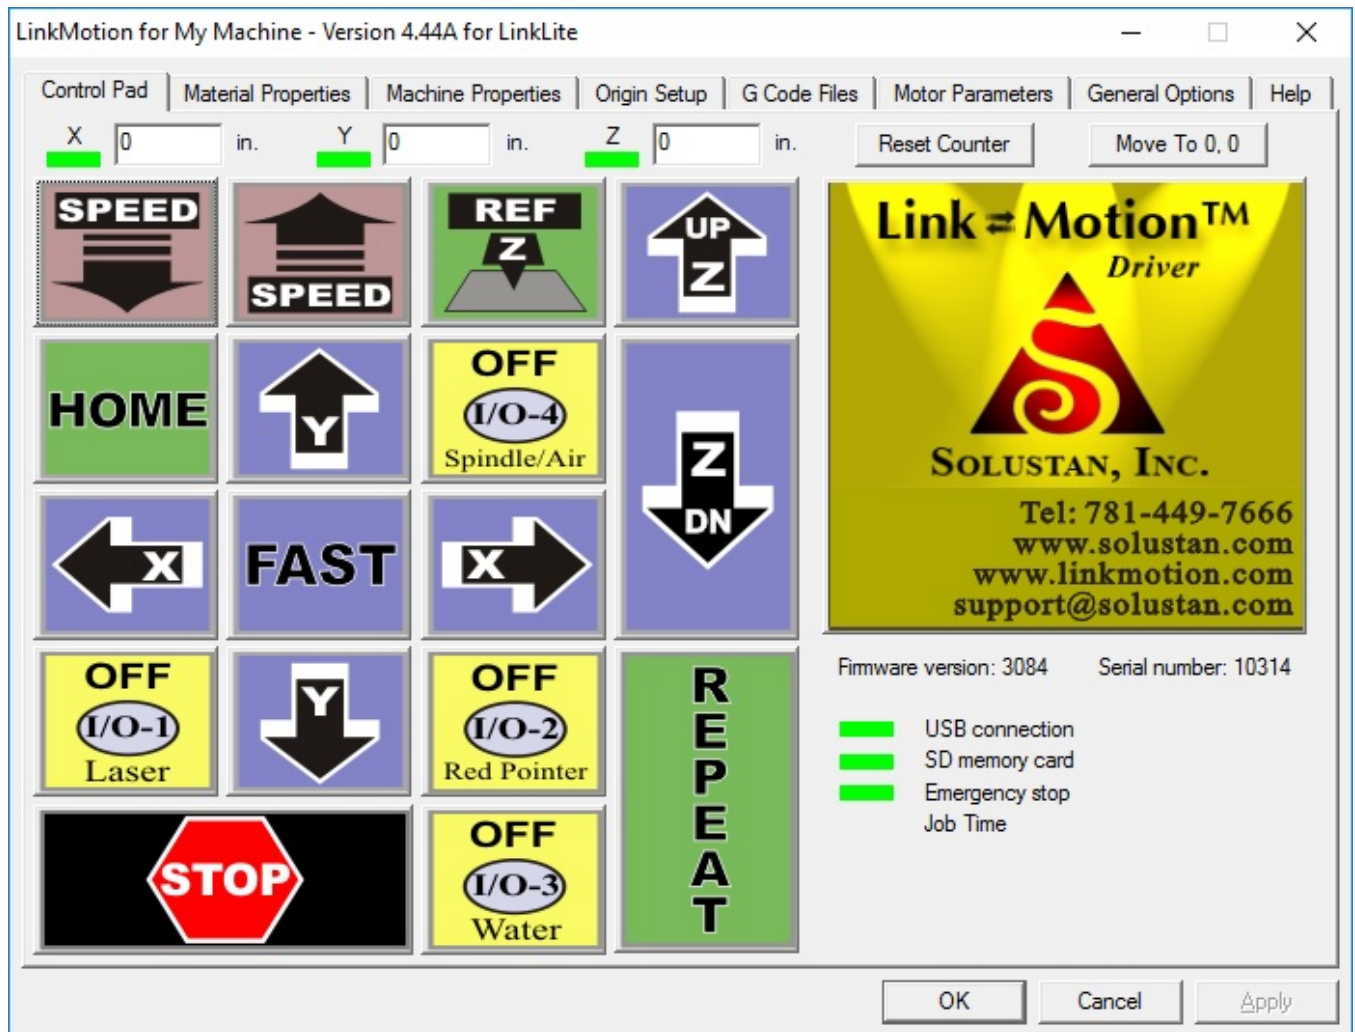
LinkMotion for My Machine - Version 4.44A for LinkLite

Control Pad | Material Properties | Machine Properties | Origin Setup | G Code Files | Motor Parameters | General Options | Help

X 0 in. Y 0 in. Z 0 in. Reset Counter Move To 0, 0

SPEED

SPEED

REF Z

UP Z

HOME

Y

OFF I/O-4 Spindle/Air

Z DN

X

FAST

X

OFF I/O-1 Laser

Y

OFF I/O-2 Red Pointer

REPEAT

STOP

OFF I/O-3 Water

Link Motion™ Driver

Solustan, Inc.

Tel: 781-449-7666
www.solustan.com
www.linkmotion.com
support@solustan.com

Firmware version: 3084 Serial number: 10314

USB connection
SD memory card
Emergency stop
Job Time

OK Cancel Apply